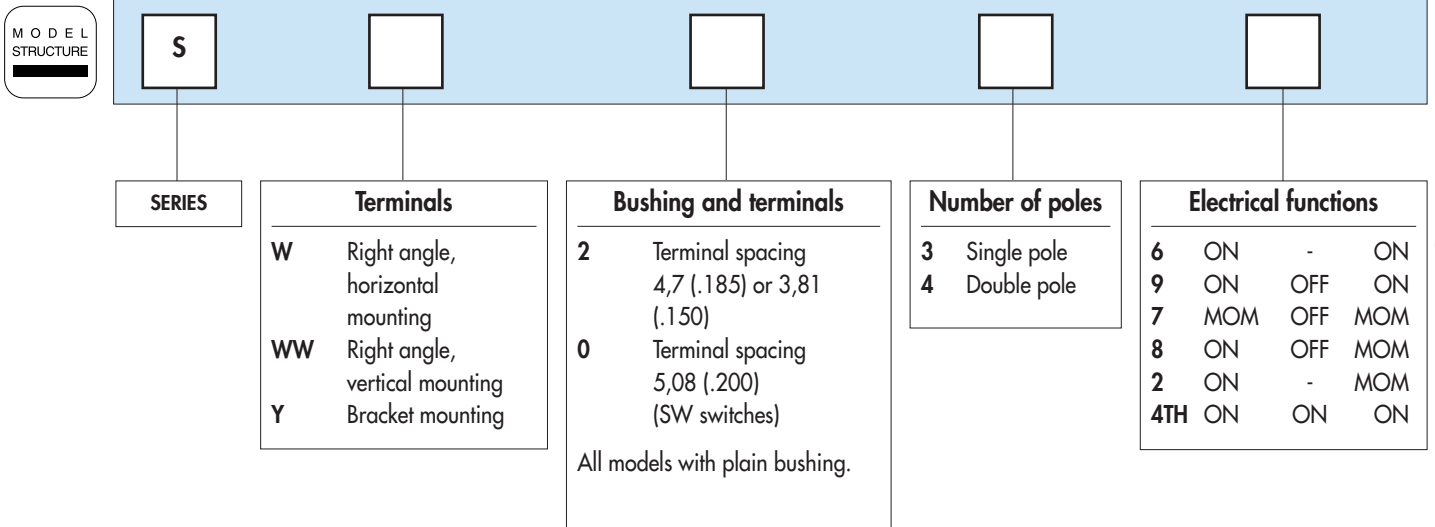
MODEL STRUCTURE

S

SERIES

| Terminals | |
|---|---|
| W | Right angle, horizontal mounting |
| WW | Right angle, vertical mounting |
| Y | Bracket mounting |

| Bushing and terminals | |
|---|---|
| 2 | Terminal spacing 4,7 (.185) or 3,81 (.150) |
| 0 | Terminal spacing 5,08 (.200) (SW switches) |

All models with plain bushing.

| Number of poles | |
|---|---|
| 3 | Single pole |
| 4 | Double pole |

| Electrical functions | | | |
|---|---|---|---|
| 6 | ON | - | ON |
| 9 | ON | OFF | ON |
| 7 | MOM | OFF | MOM |
| 8 | ON | OFF | MOM |
| 2 | ON | - | MOM |
| 4TH | ON | ON | ON |